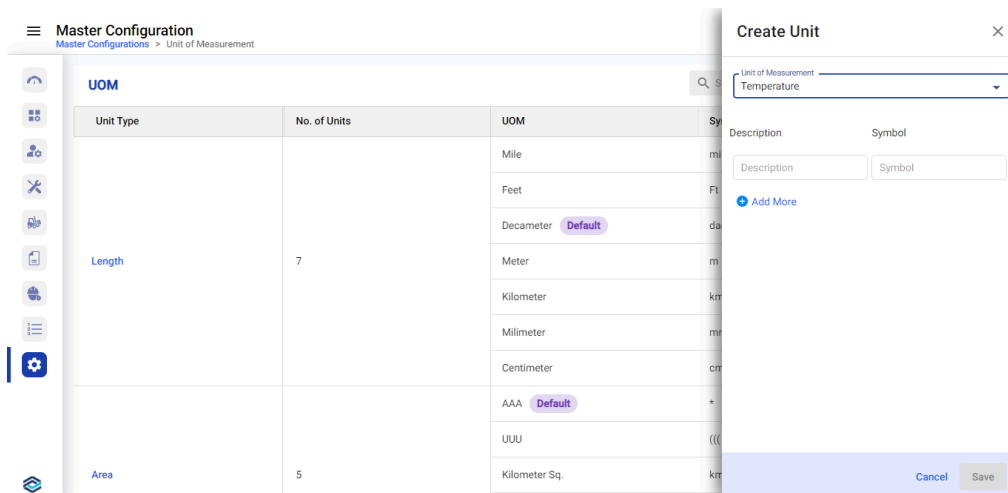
Master Configuration
Master Configurations > Unit of Measurement

UOM

| Unit Type | No. of Units | UOM | Sy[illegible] |
|---|---|---|---|
| Length | 7 | Mile | mi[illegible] |
| | | Feet | Ft |
| | | Decameter Default | da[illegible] |
| | | Meter | m |
| | | Kilometer | km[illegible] |
| | | Milimeter | mr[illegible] |
| | | Centimeter | cm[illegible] |
| Area | 5 | AAA Default | * |
| | | UUU | ((([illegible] |
| | | Kilometer Sq. | km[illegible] |

Create Unit

Unit of Measurement
Temperature

Description Symbol

Description Symbol

Add More

Cancel Save